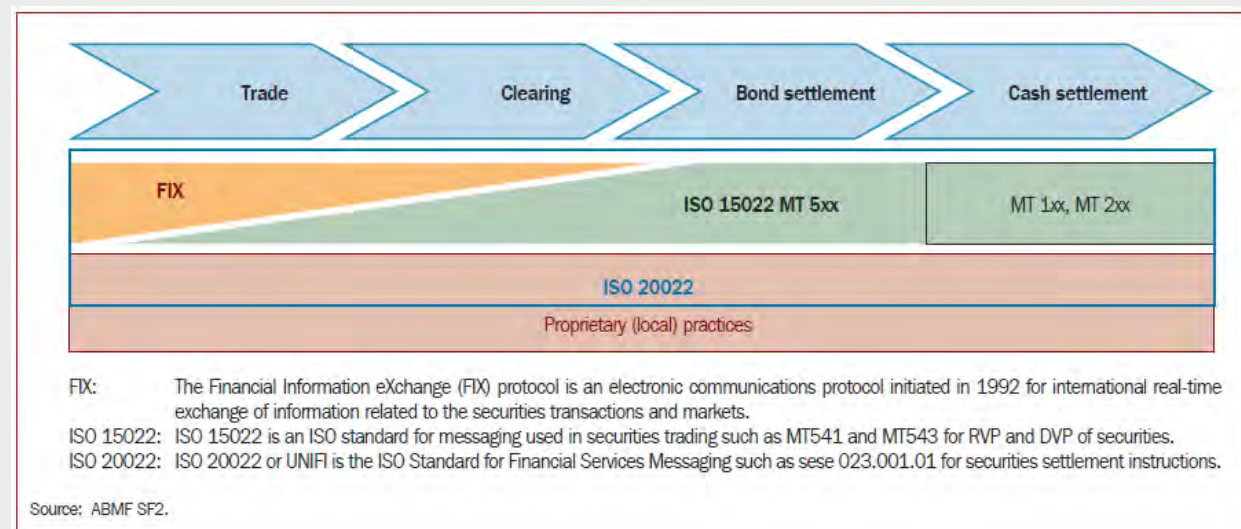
Trade

Clearing

Bond settlement

Cash settlement

FIX

ISO 15022 MT 5xx

MT 1xx, MT 2xx

ISO 20022

Proprietary (local) practices

FIX: The Financial Information eXchange (FIX) protocol is an electronic communications protocol initiated in 1992 for international real-time exchange of information related to the securities transactions and markets.

ISO 15022: ISO 15022 is an ISO standard for messaging used in securities trading such as MT541 and MT543 for RVP and DVP of securities.

ISO 20022: ISO 20022 or UNIFI is the ISO Standard for Financial Services Messaging such as sese 023.001.01 for securities settlement instructions.

Source: ABMF SF2.